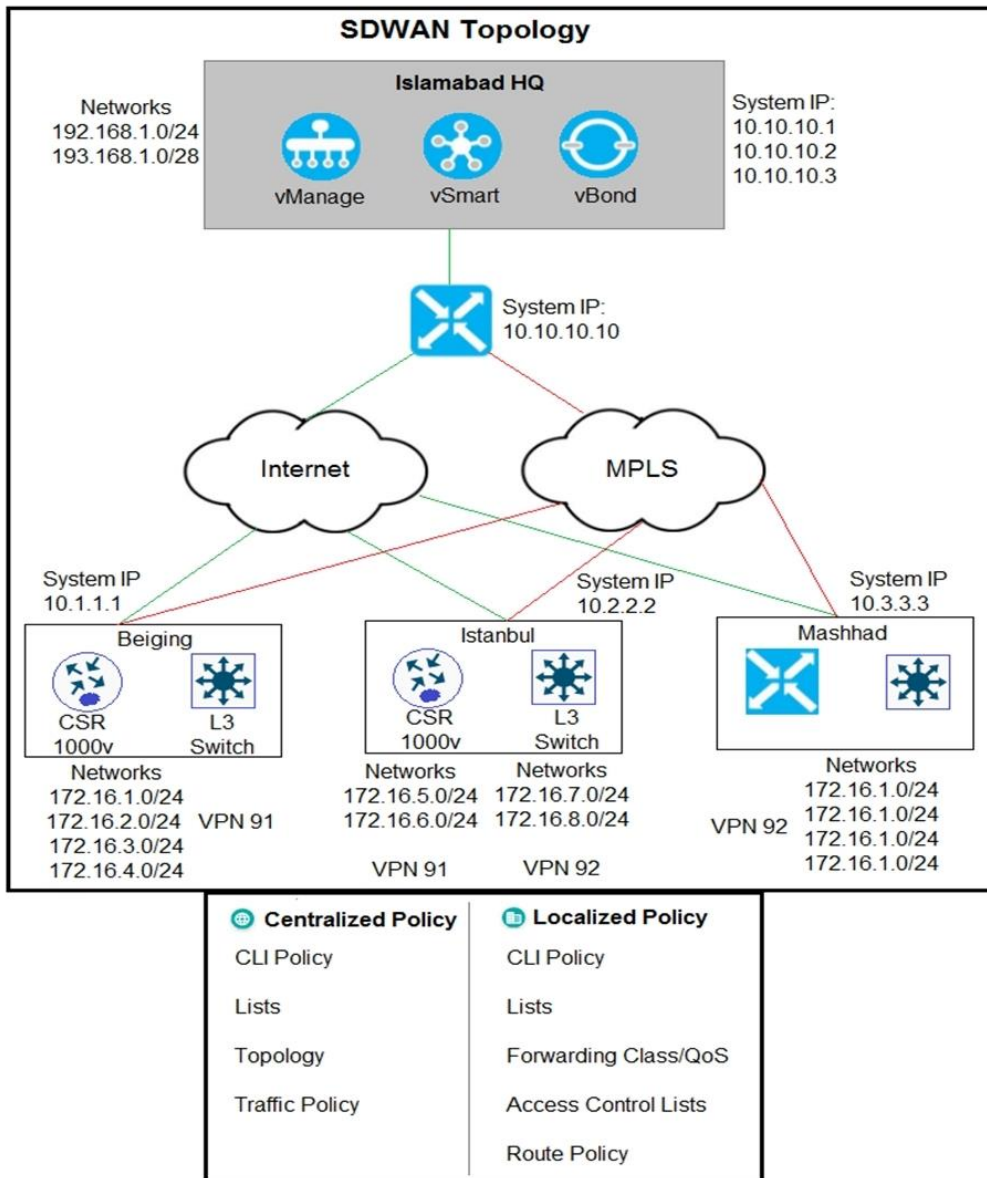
SDWAN Topology

Islamabad HQ

Networks
192.168.1.0/24
193.168.1.0/28

vManage
vSmart
vBond

System IP:
10.10.10.1
10.10.10.2
10.10.10.3

System IP:
10.10.10.10

Internet
MPLS

System IP
10.1.1.1

Beiging
CSR
1000v
L3
Switch

Networks
172.16.1.0/24
172.16.2.0/24
172.16.3.0/24
172.16.4.0/24
VPN 91

System IP
10.2.2.2

Istanbul
CSR
1000v
L3
Switch

Networks
172.16.5.0/24
172.16.6.0/24
VPN 91

Networks
172.16.7.0/24
172.16.8.0/24
VPN 92

System IP
10.3.3.3

Mashhad

Networks
172.16.1.0/24
172.16.1.0/24
172.16.1.0/24
172.16.1.0/24
VPN 92

| Centralized Policy | Localized Policy |
|---|---|
| CLI Policy | CLI Policy |
| Lists | Lists |
| Topology | Forwarding Class/QoS |
| Traffic Policy | Access Control Lists |
| | Route Policy |